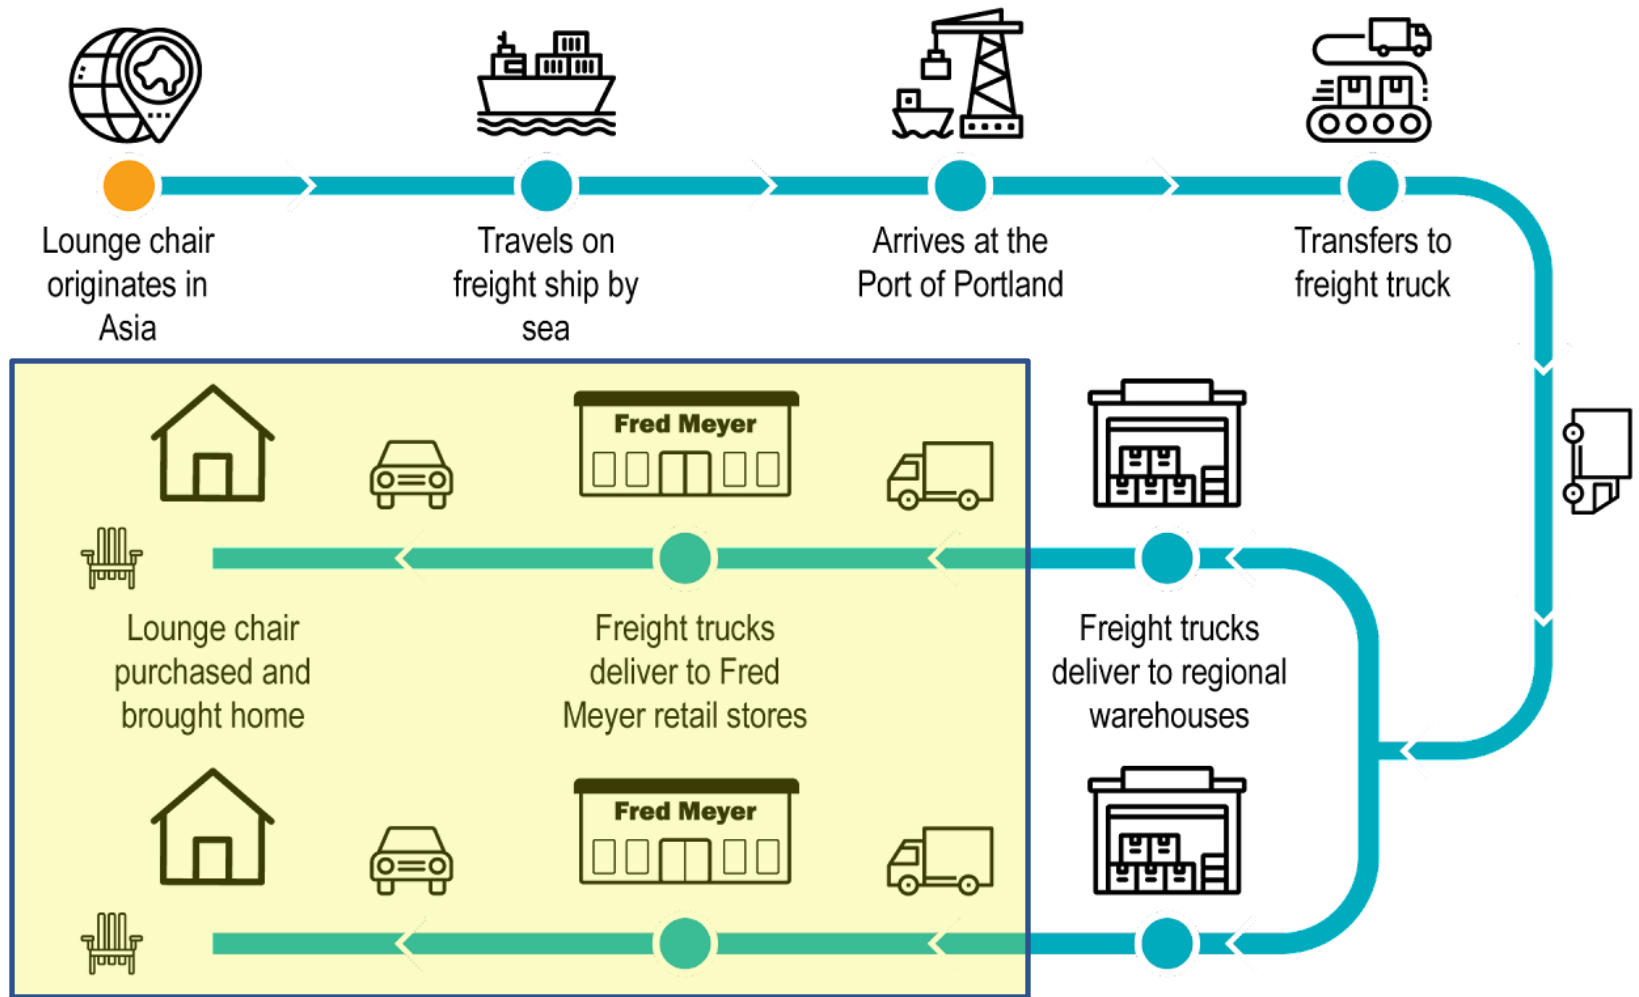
Lounge chair originates in Asia

Travels on freight ship by sea

Arrives at the Port of Portland

Transfers to freight truck

Fred Meyer

Lounge chair purchased and brought home

Freight trucks deliver to Fred Meyer retail stores

Freight trucks deliver to regional warehouses

Fred Meyer